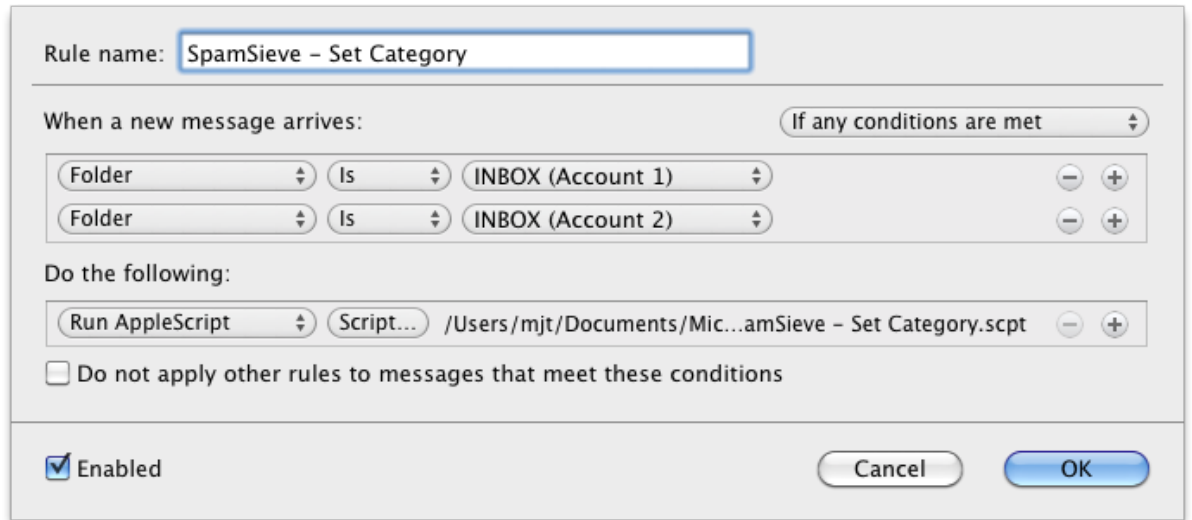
Rule name: SpamSieve – Set Category

When a new message arrives: If any conditions are met

Folder Is INBOX (Account 1)
Folder Is INBOX (Account 2)

Do the following:

Run AppleScript Script... /Users/mjt/Documents/Mic...amSieve – Set Category.scpt

Do not apply other rules to messages that meet these conditions

Enabled

Cancel OK